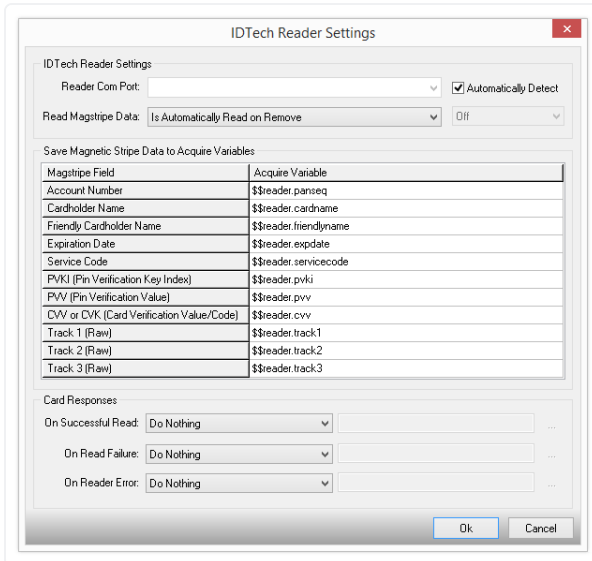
IDTech Reader Settings

IDTech Reader Settings

Reader Com Port:

Automatically Detect

Read Magstripe Data: Is Automatically Read on Remove

Off

Save Magnetic Stripe Data to Acquire Variables

| Magstripe Field | Acquire Variable |
|---|---|
| Account Number | $$reader.panseq |
| Cardholder Name | $$reader.cardname |
| Friendly Cardholder Name | $$reader.friendlyname |
| Expiration Date | $$reader.expdate |
| Service Code | $$reader.servicecode |
| PVKI (Pin Verification Key Index) | $$reader.pvki |
| PVV (Pin Verification Value) | $$reader.pvv |
| CVV or CVK (Card Verification Value/Code) | $$reader.cvv |
| Track 1 (Raw) | $$reader.track1 |
| Track 2 (Raw) | $$reader.track2 |
| Track 3 (Raw) | $$reader.track3 |

Card Responses

On Successful Read: Do Nothing

On Read Failure: Do Nothing

On Reader Error: Do Nothing

Ok

Cancel